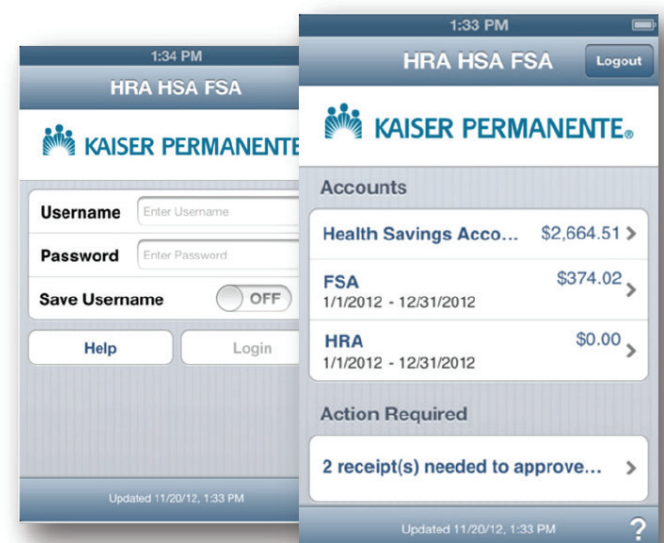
1:34 PM

HRA HSA FSA

KAISER PERMANENTE

Username Enter Username

Password Enter Password

Save Username OFF

Help

Login

Updated 11/20/12, 1:33 PM

1:33 PM

HRA HSA FSA

Logout

KAISER PERMANENTE®

Accounts

Health Savings Acco... $2,664.51 >

FSA $374.02 >
1/1/2012 - 12/31/2012

HRA $0.00 >
1/1/2012 - 12/31/2012

Action Required

2 receipt(s) needed to approve... >

Updated 11/20/12, 1:33 PM

?